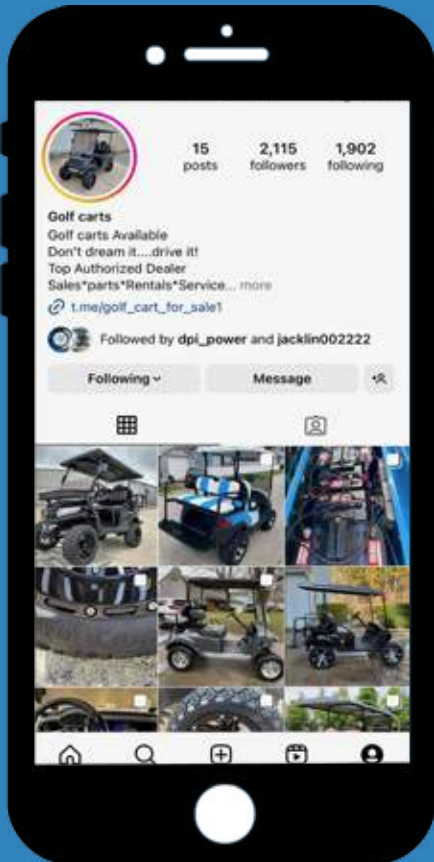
15 posts
2,115 followers
1,902 following

Golf carts
Golf carts Available
Don't dream it....drive it!
Top Authorized Dealer
Sales*parts*Rentals*Service... more
t.me/golf_cart_for_sale1

Followed by dpi_power and jacklin002222

Following
Message